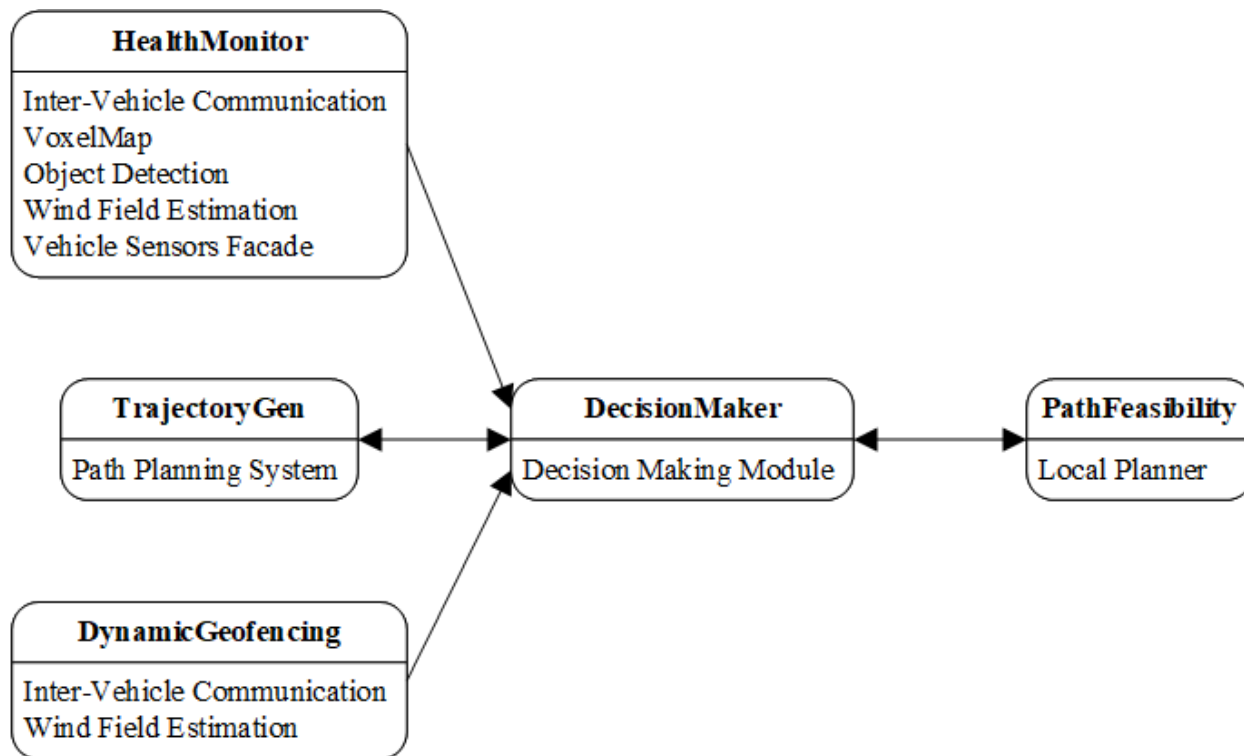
HealthMonitor

Inter-Vehicle Communication
VoxelMap
Object Detection
Wind Field Estimation
Vehicle Sensors Facade

TrajectoryGen

Path Planning System

DecisionMaker

Decision Making Module

PathFeasibility

Local Planner

DynamicGeofencing

Inter-Vehicle Communication
Wind Field Estimation